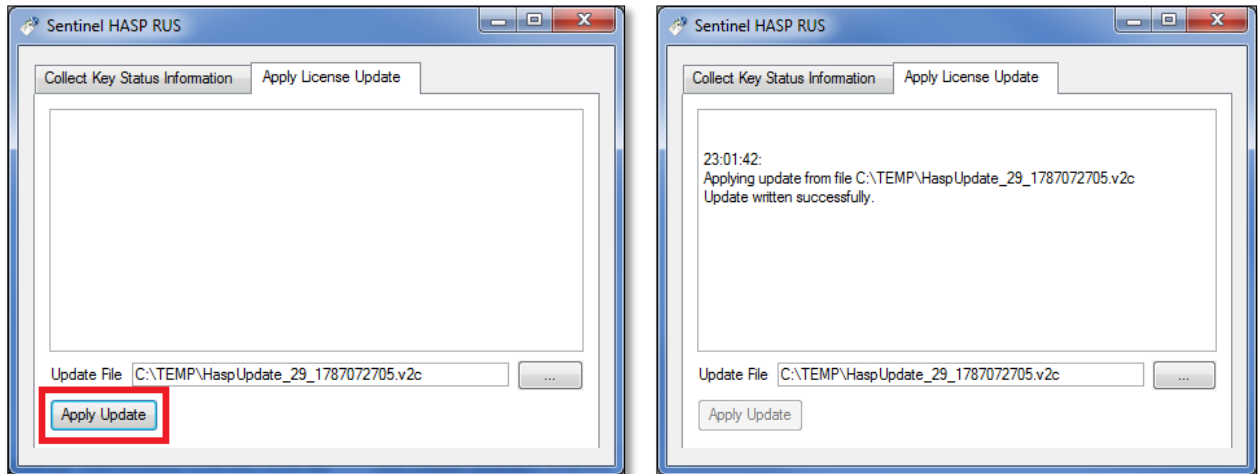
Sentinel HASP RUS

Collect Key Status Information | Apply License Update

Update File C:\TEMP\HaspUpdate_29_1787072705.v2c ...

Apply Update

Sentinel HASP RUS

Collect Key Status Information | Apply License Update

23:01:42:
Applying update from file C:\TEMP\HaspUpdate_29_1787072705.v2c
Update written successfully.

Update File C:\TEMP\HaspUpdate_29_1787072705.v2c ...

Apply Update